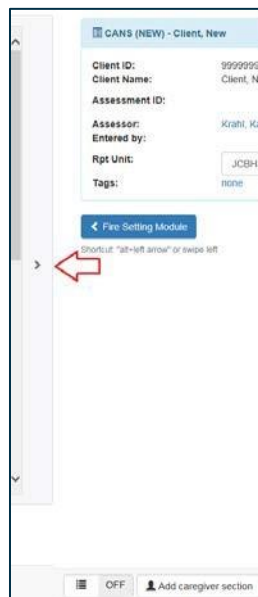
CANS (NEW) - Client, New

Client ID: 999999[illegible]
Client Name: Client, N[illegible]
Assessment ID:
Assessor: Krahl, K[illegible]
Entered by:
Rpt Unit: JCBH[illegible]
Tags: none

Fire Setting Module
Shortcut: "alt+left arrow" or swipe left

OFF Add caregiver section